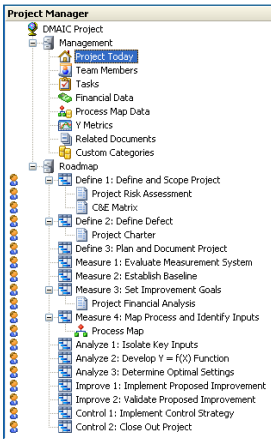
Project Manager
DMAIC Project
Management
Project Today
Team Members
Tasks
Financial Data
Process Map Data
Y Metrics
Related Documents
Custom Categories
Roadmap
Define 1: Define and Scope Project
Project Risk Assessment
C&E Matrix
Define 2: Define Defect
Project Charter
Define 3: Plan and Document Project
Measure 1: Evaluate Measurement System
Measure 2: Establish Baseline
Measure 3: Set Improvement Goals
Project Financial Analysis
Measure 4: Map Process and Identify Inputs
Process Map
Analyze 1: Isolate Key Inputs
Analyze 2: Develop Y = f(X) Function
Analyze 3: Determine Optimal Settings
Improve 1: Implement Proposed Improvement
Improve 2: Validate Proposed Improvement
Control 1: Implement Control Strategy
Control 2: Close Out Project